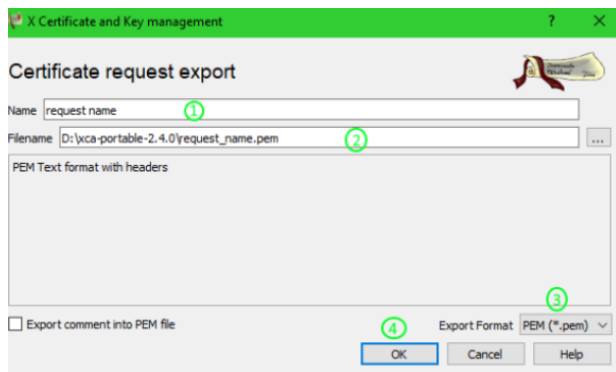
X Certificate and Key management

?

Certificate request export

Name request name ①

Filename D:\xca-portable-2.4.0\request_name.pem ②

...

PEM Text format with headers

Export comment into PEM file

③

Export Format PEM (*.pem)

④

OK

Cancel

Help